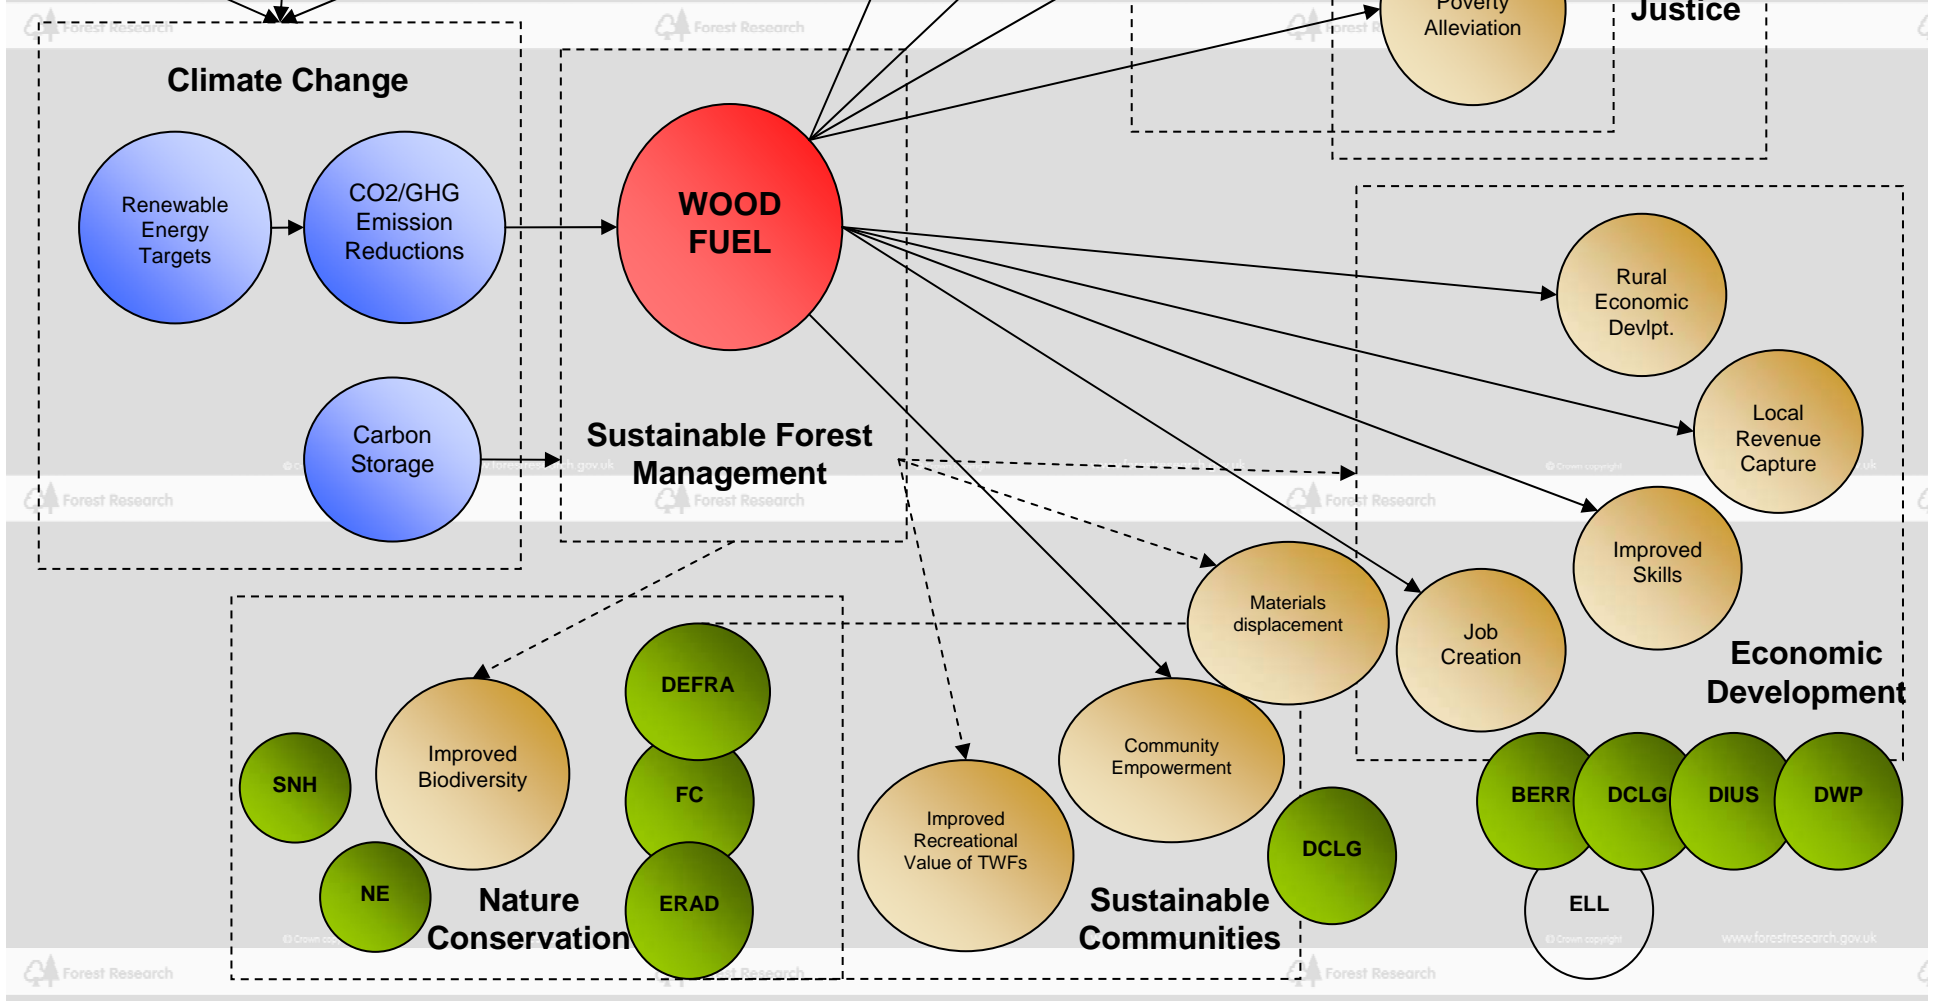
Poverty Alleviation

Justice

Climate Change

Renewable Energy Targets

CO2/GHG Emission Reductions

WOOD FUEL

Carbon Storage

Sustainable Forest Management

Rural Economic Devlpt.

Local Revenue Capture

Improved Skills

Job Creation

Materials displacement

Economic Development

Community Empowerment

Improved Recreational Value of TWFs

DCLG

Sustainable Communities

BERR

DCLG

DIUS

DWP

ELL

DEFRA

FC

ERAD

SNH

Improved Biodiversity

NE

Nature Conservation

Forest Research

Forest Research

Forest Research

Forest Research

Forest Research

Forest Research

Forest Research

Forest Research

© Crown copyright

www.forestresearch.gov.uk